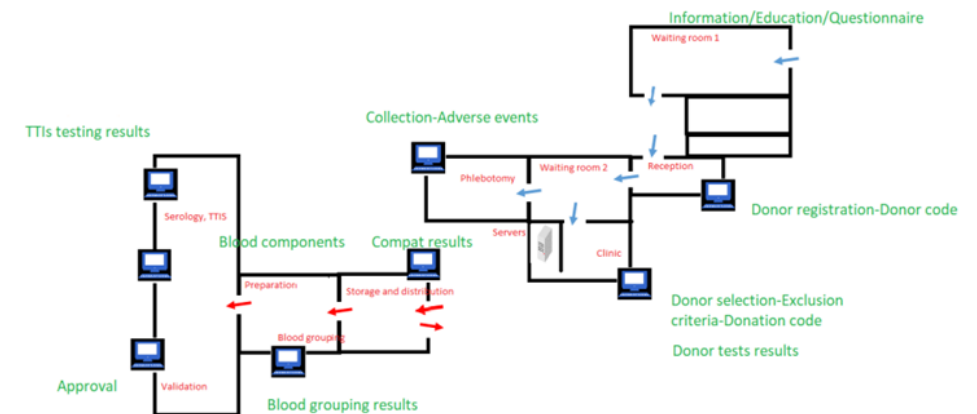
Information/Education/Questionnaire

Waiting room 1

Collection-Adverse events

TTIs testing results

Reception

Waiting room 2

Phlebotomy

Donor registration-Donor code

Serology, TTIS

Servers

Blood components

Compat results

Clinic

Preparation

Storage and distribution

Donor selection-Exclusion criteria-Donation code

Blood grouping

Donor tests results

Approval

Validation

Blood grouping results